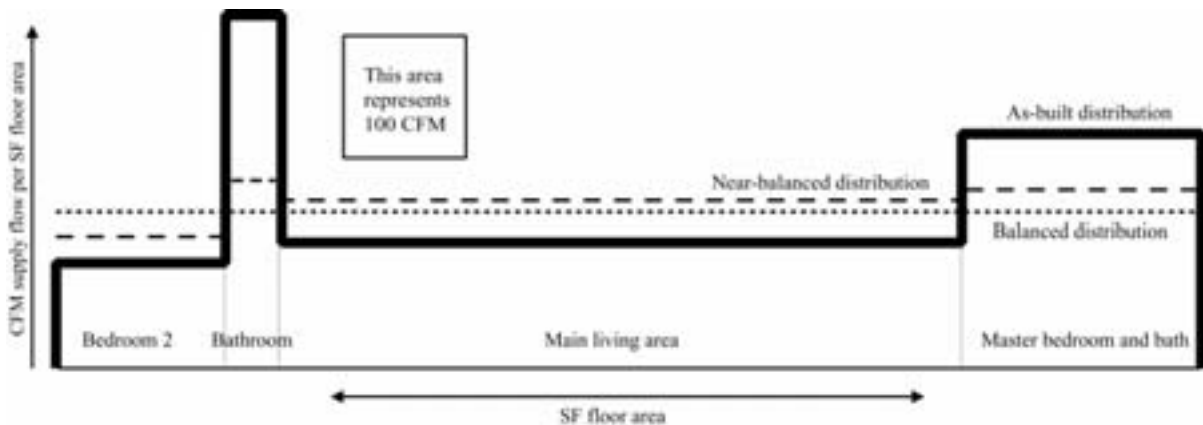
CFM supply flow per SF floor area

This area represents 100 CFM

As-built distribution

Near-balanced distribution

Balanced distribution

Bedroom 2

Bathroom

Main living area

Master bedroom and bath

SF floor area